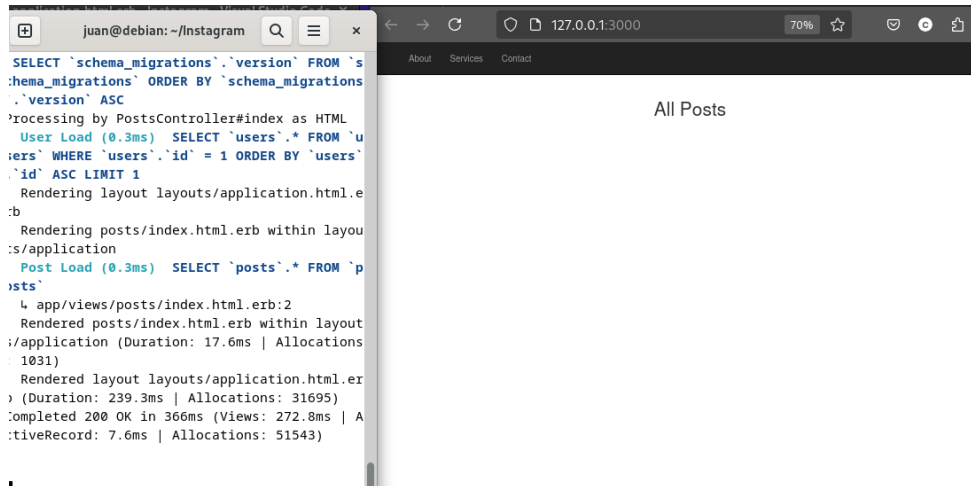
juan@debian: ~/Instagram

SELECT `schema_migrations`.`version` FROM `s
:hema_migrations` ORDER BY `schema_migrations
`.`version` ASC
Processing by PostsController#index as HTML
User Load (0.3ms) SELECT `users`.* FROM `u
sers` WHERE `users`.`id` = 1 ORDER BY `users`
.`id` ASC LIMIT 1
Rendering layout layouts/application.html.e
:b
Rendering posts/index.html.erb within layou
:s/application
Post Load (0.3ms) SELECT `posts`.* FROM `p
osts`
↳ app/views/posts/index.html.erb:2
Rendered posts/index.html.erb within layout
;/application (Duration: 17.6ms | Allocations
1031)
Rendered layout layouts/application.html.er
) (Duration: 239.3ms | Allocations: 31695)
Completed 200 OK in 366ms (Views: 272.8ms | A
:tiveRecord: 7.6ms | Allocations: 51543)

127.0.0.1:3000

70%

About Services Contact

All Posts